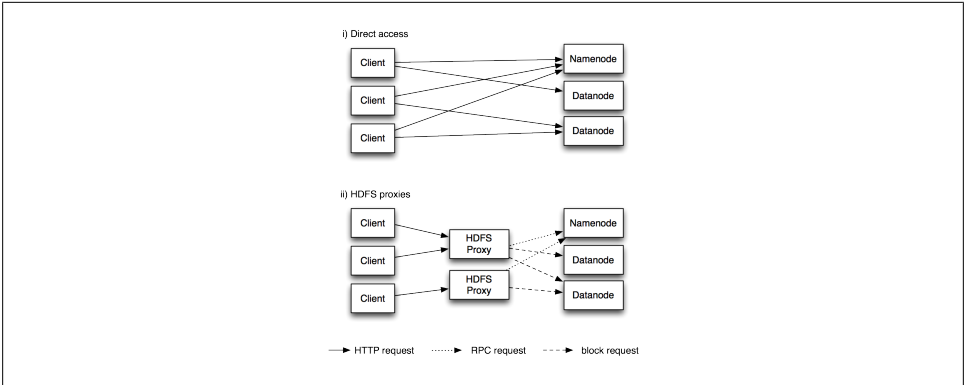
i) Direct access

Client

Client

Client

Namenode

Datanode

Datanode

ii) HDFS proxies

Client

Client

Client

HDFS Proxy

HDFS Proxy

Namenode

Datanode

Datanode

HTTP request

RPC request

block request